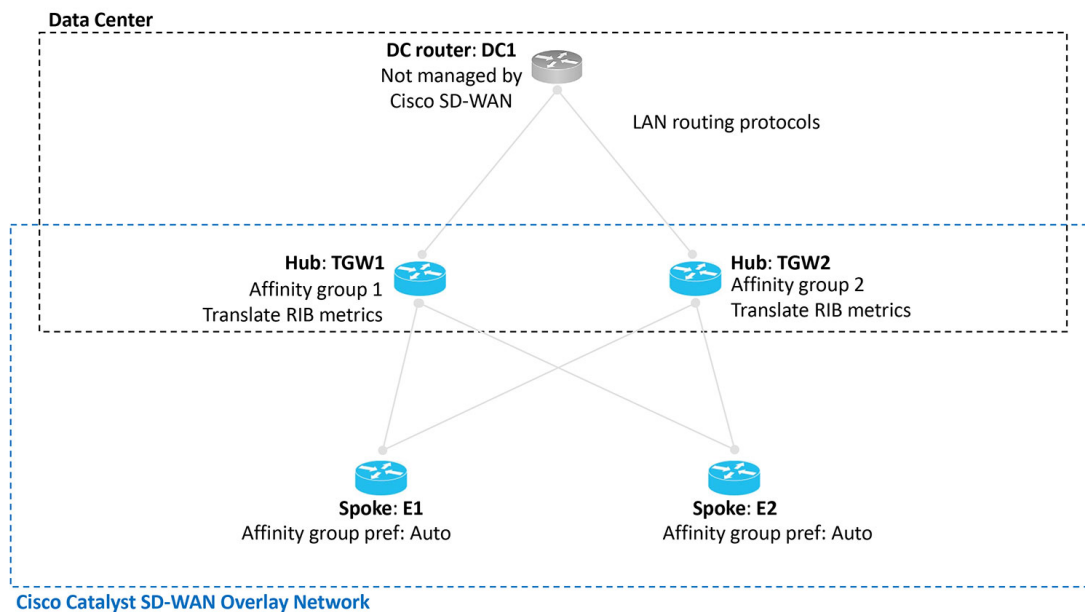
Data Center

**DC router**: **DC1**
Not managed by
Cisco SD-WAN

LAN routing protocols

**Hub**: **TGW1**
Affinity group 1
Translate RIB metrics

**Hub**: **TGW2**
Affinity group 2
Translate RIB metrics

**Spoke**: **E1**
Affinity group pref: Auto

**Spoke**: **E2**
Affinity group pref: Auto

Cisco Catalyst SD-WAN Overlay Network